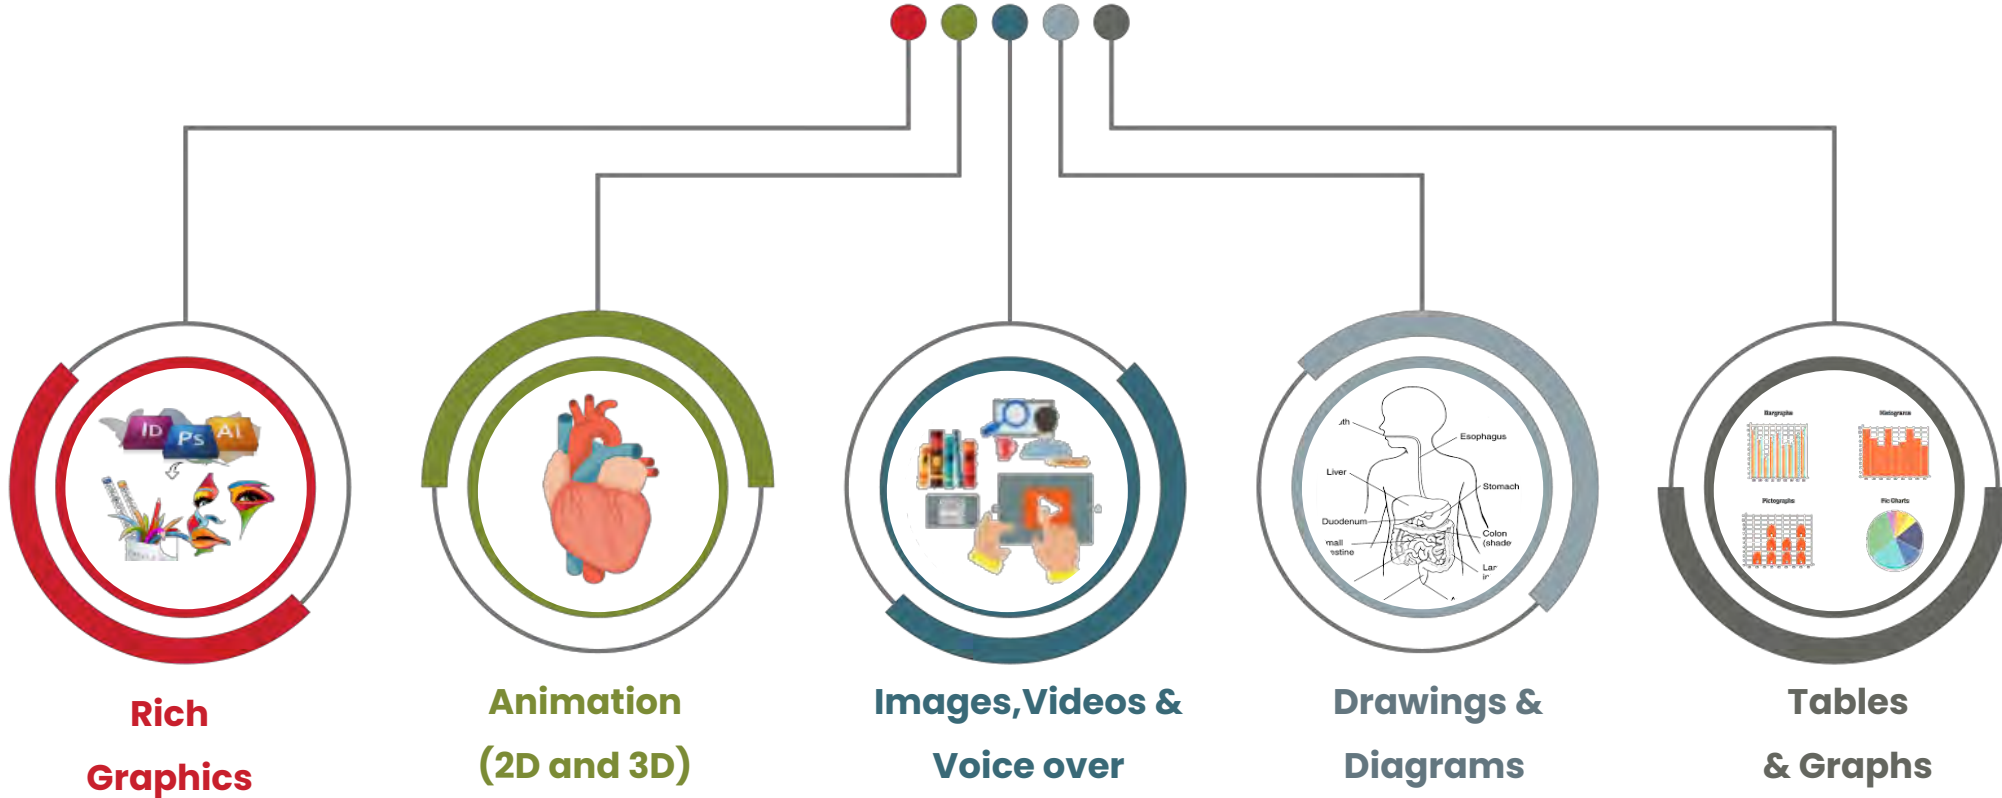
ID Ps AI

Rich Graphics

Animation (2D and 3D)

Images,Videos & Voice over

uth
Esophagus
Liver
Stomach
Duodenum
Colon (shade
mall estine
Lar ir

Drawings & Diagrams

Bargraphs
Histograms
Pictographs
Pie Charts

Tables & Graphs